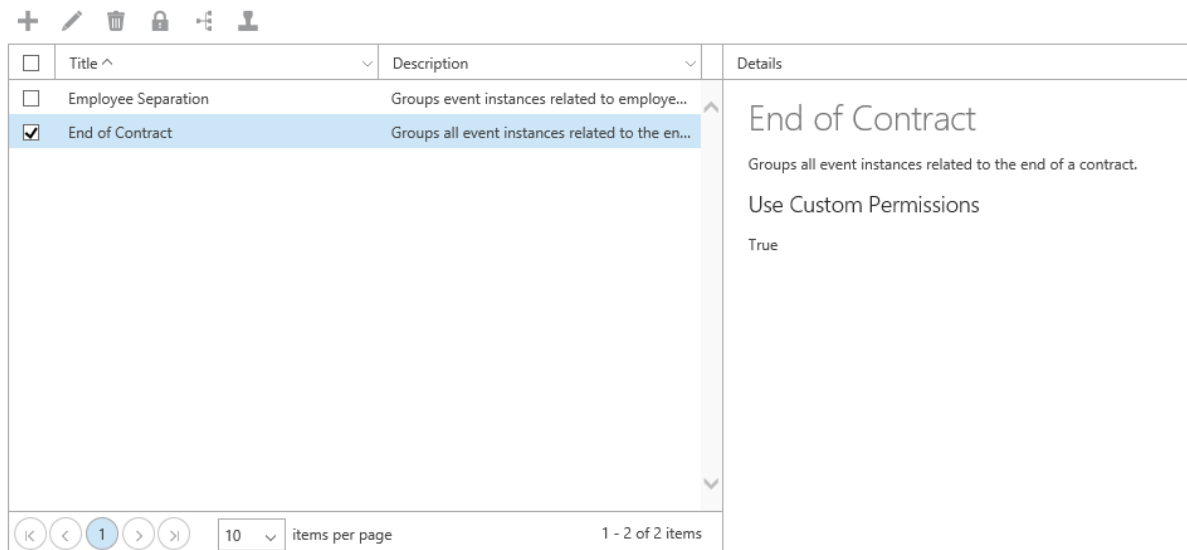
| | Title ^ | Description |
|---|---|---|
| ☐ | Employee Separation | Groups event instances related to employe... |
| ☑ | End of Contract | Groups all event instances related to the en... |

1

10 items per page

1 - 2 of 2 items

Details

End of Contract

Groups all event instances related to the end of a contract.

Use Custom Permissions

True